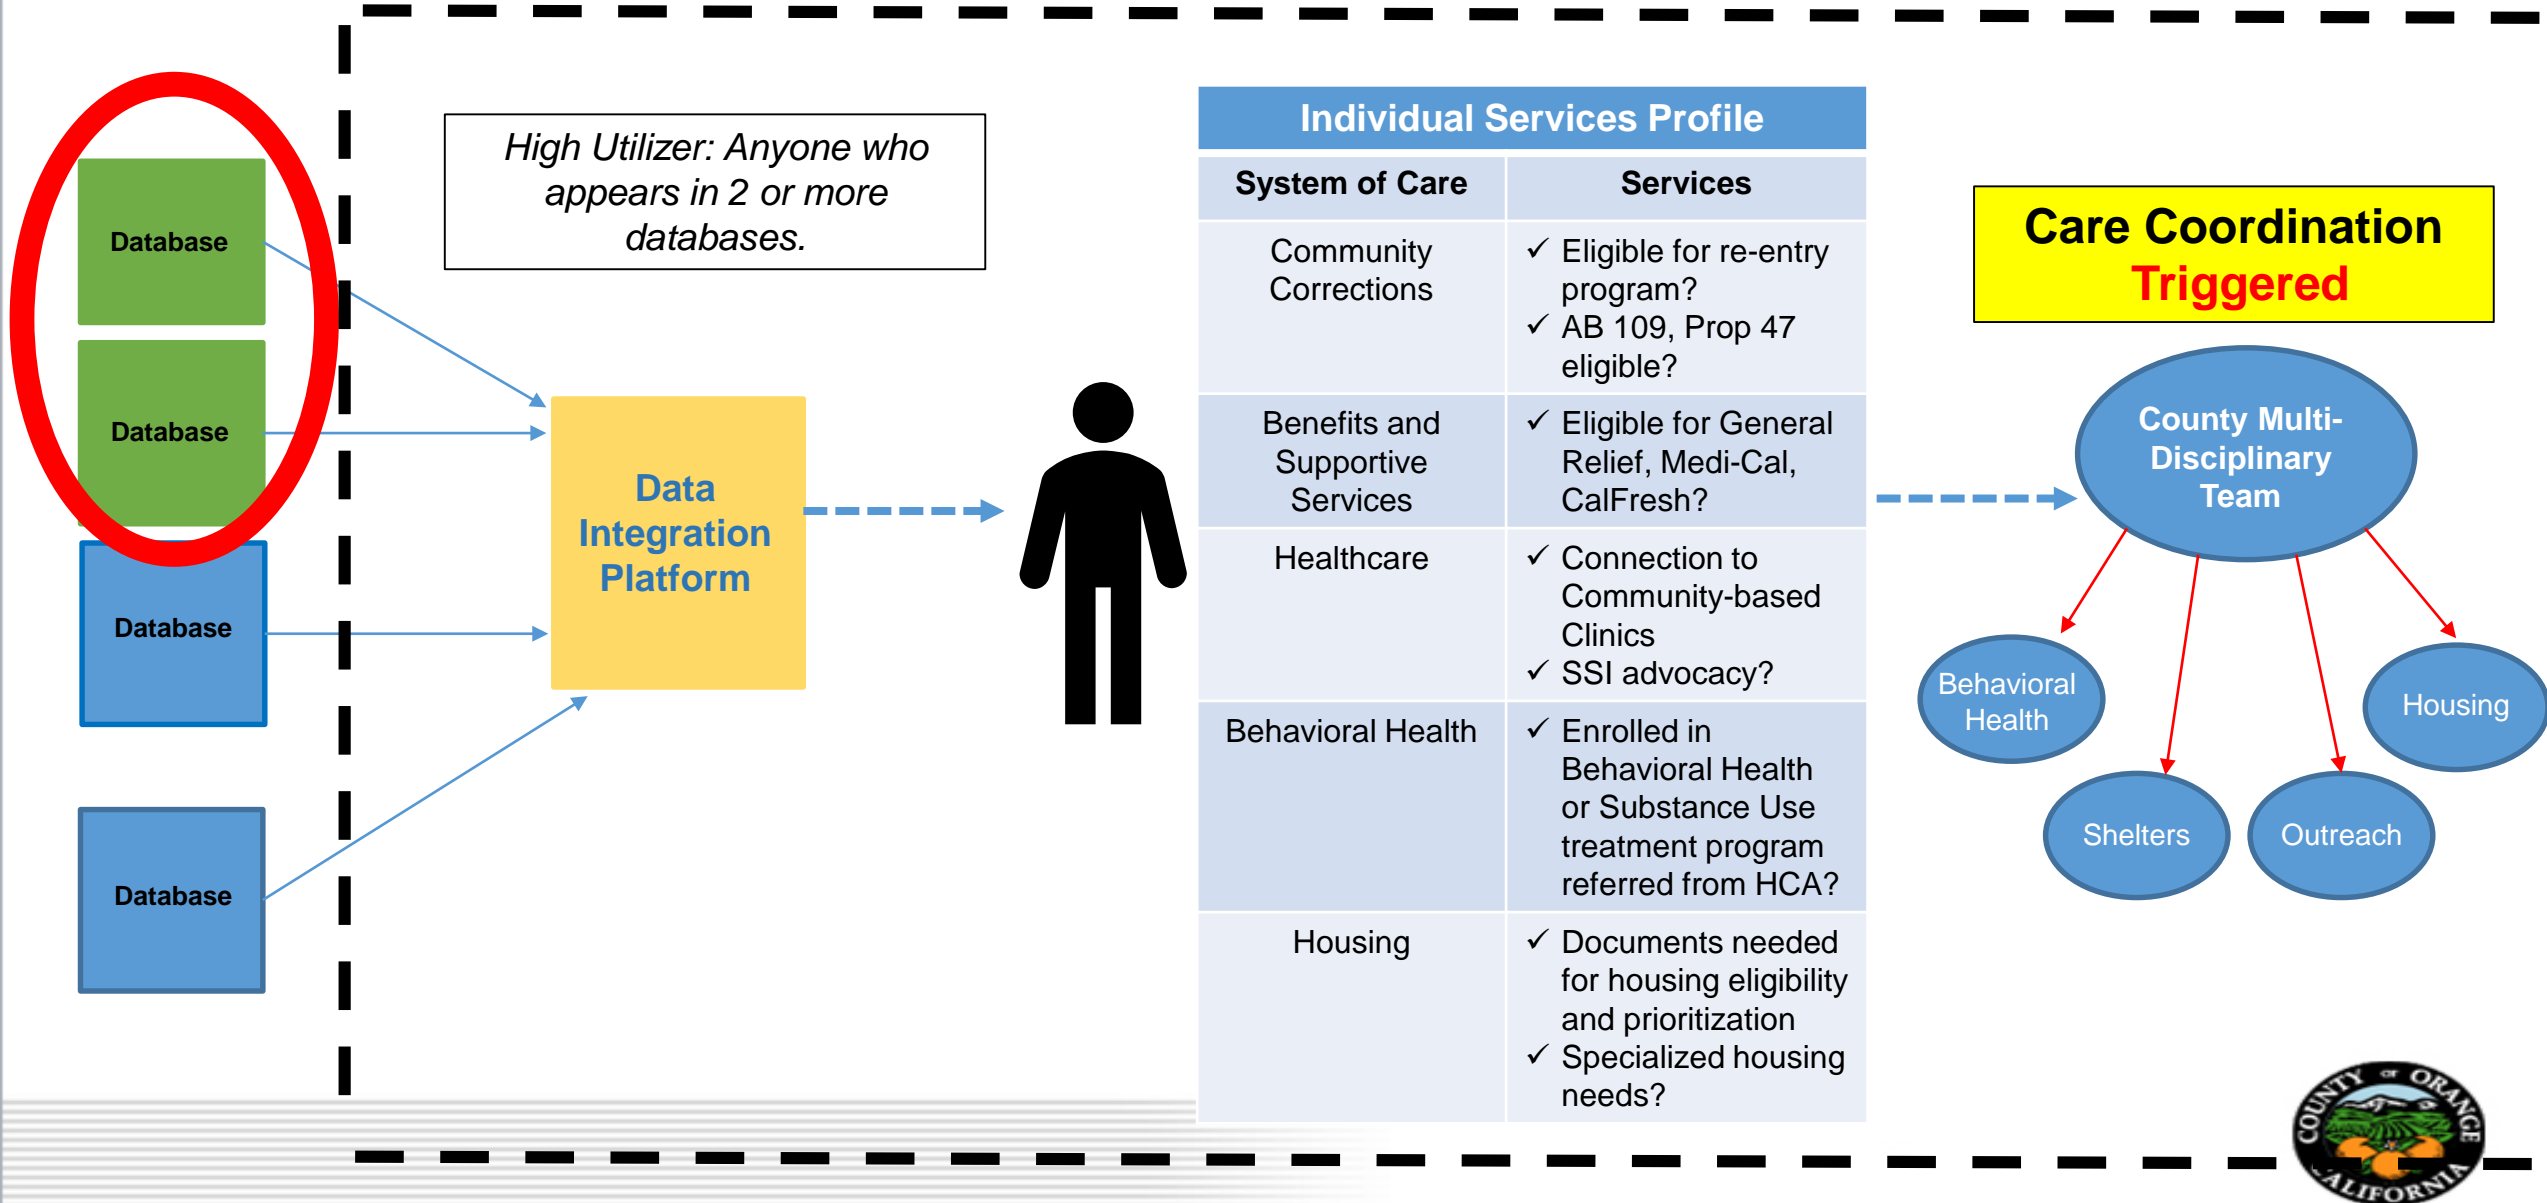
Database

Database

Database

Database

High Utilizer: Anyone who appears in 2 or more databases.

Data Integration Platform

Individual Services Profile

| System of Care | Services |
|---|---|
| Community Corrections | ✓ Eligible for re-entry program? ✓ AB 109, Prop 47 eligible? |
| Benefits and Supportive Services | ✓ Eligible for General Relief, Medi-Cal, CalFresh? |
| Healthcare | ✓ Connection to Community-based Clinics ✓ SSI advocacy? |
| Behavioral Health | ✓ Enrolled in Behavioral Health or Substance Use treatment program referred from HCA? |
| Housing | ✓ Documents needed for housing eligibility and prioritization ✓ Specialized housing needs? |

Care Coordination Triggered

County Multi-Disciplinary Team

Behavioral Health

Housing

Shelters

Outreach

COUNTY OF ORANGE CALIFORNIA